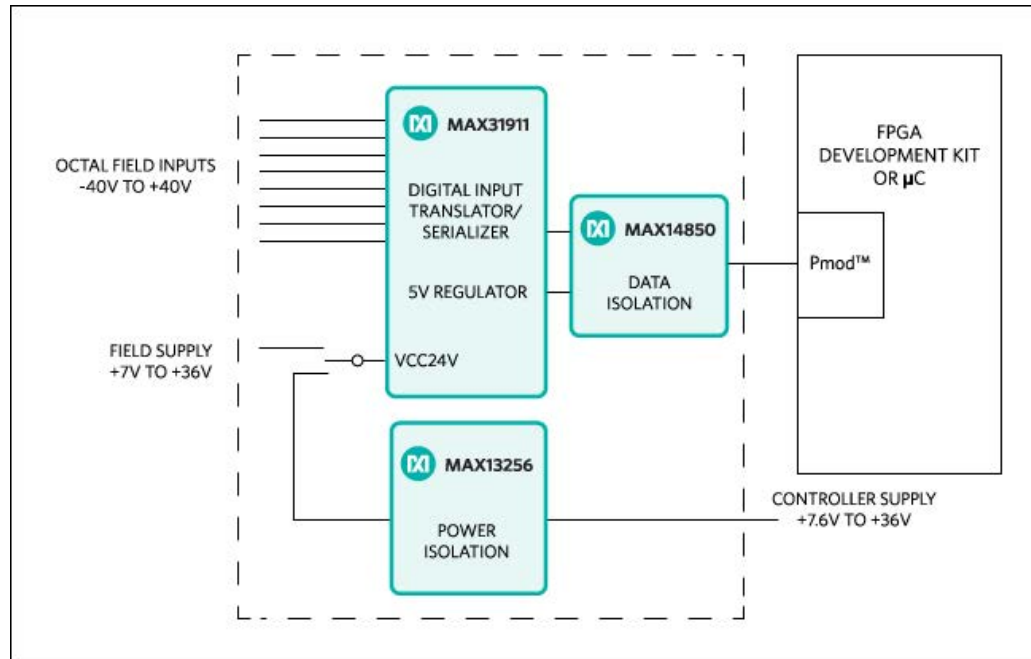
OCTAL FIELD INPUTS
-40V TO +40V

MAX31911

DIGITAL INPUT TRANSLATOR/ SERIALIZER

5V REGULATOR

VCC24V

MAX14850

DATA ISOLATION

FPGA DEVELOPMENT KIT OR μC

Pmod™

FIELD SUPPLY
+7V TO +36V

MAX13256

POWER ISOLATION

CONTROLLER SUPPLY
+7.6V TO +36V